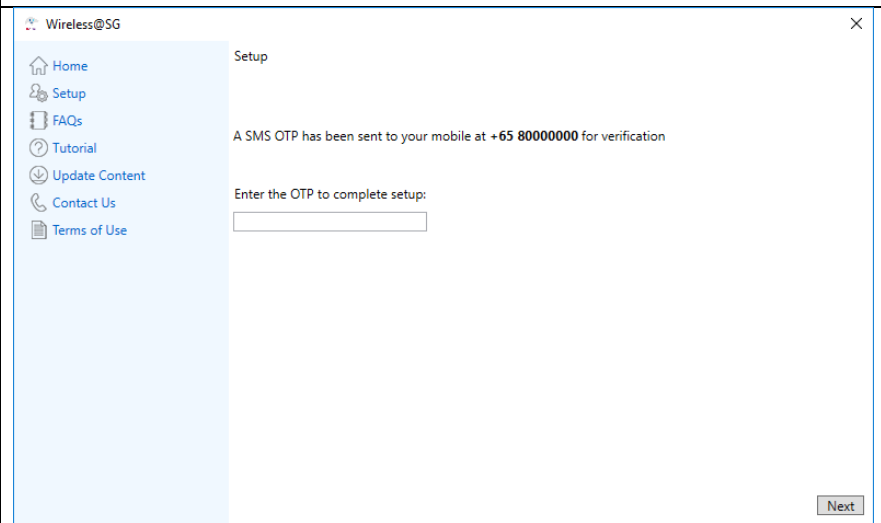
Wireless@SG

×

Home
Setup
FAQs
Tutorial
Update Content
Contact Us
Terms of Use

Setup

A SMS OTP has been sent to your mobile at **+65 80000000** for verification

Enter the OTP to complete setup:

Next